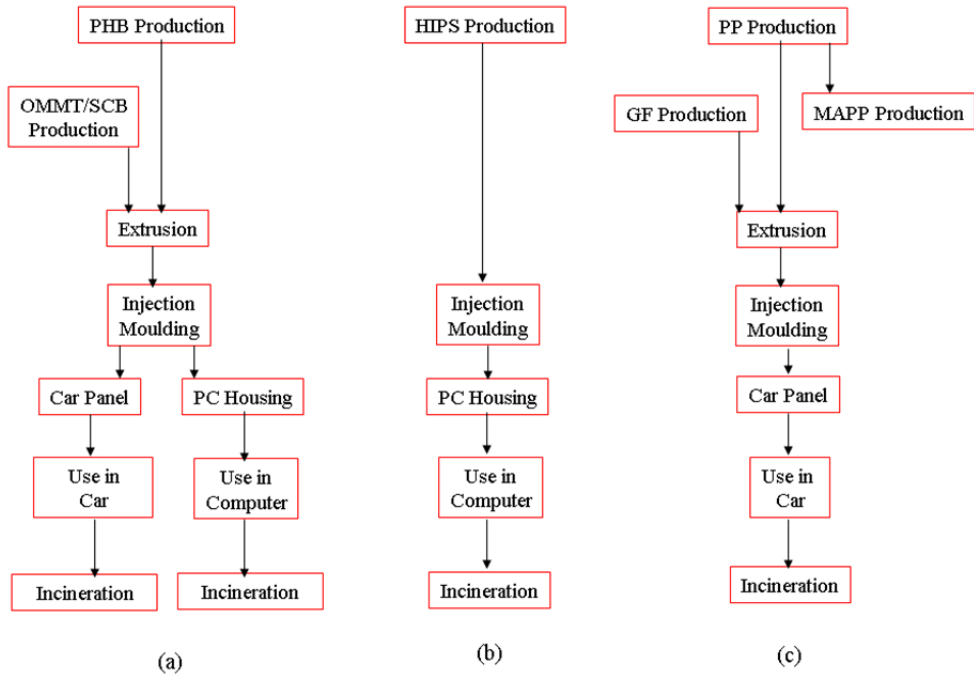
PHB Production

OMMT/SCB Production

Extrusion

Injection Moulding

Car Panel

PC Housing

Use in Car

Use in Computer

Incineration

Incineration

(a)

HIPS Production

Injection Moulding

PC Housing

Use in Computer

Incineration

(b)

PP Production

GF Production

MAPP Production

Extrusion

Injection Moulding

Car Panel

Use in Car

Incineration

(c)